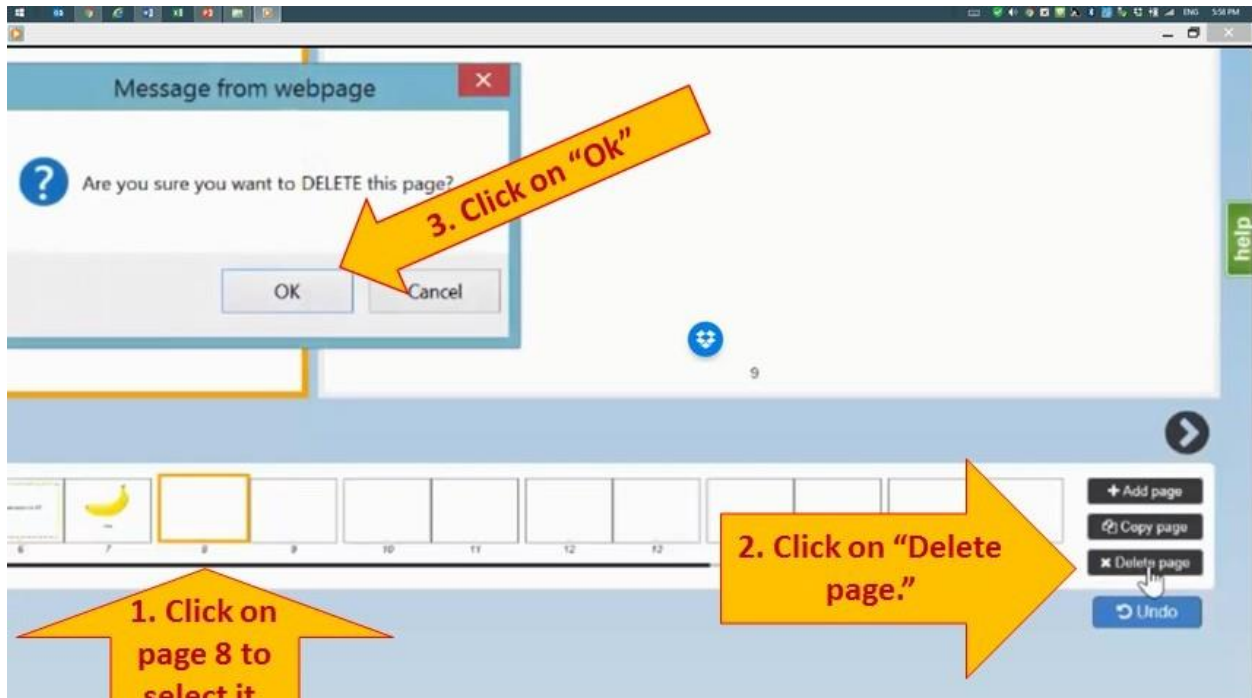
ENG 5:58 PM

Message from webpage

Are you sure you want to DELETE this page?

OK Cancel

3. Click on "Ok"

help

9

6 7 8 9 10 11 12 12

+ Add page
Copy page
✖ Delete page
Undo

2. Click on "Delete page."

1. Click on page 8 to select it